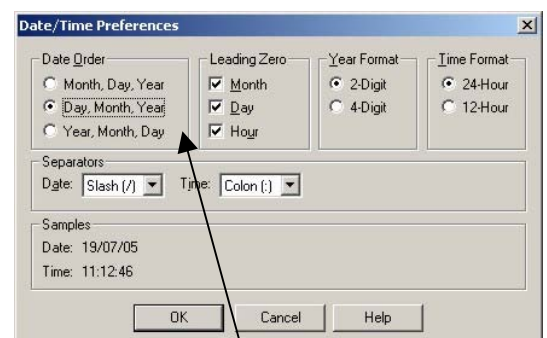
Date/Time Preferences

Date Order
Month, Day, Year
Day, Month, Year
Year, Month, Day

Leading Zero
Month
Day
Hour

Year Format
2-Digit
4-Digit

Time Format
24-Hour
12-Hour

Separators
Date: Slash (/)
Time: Colon (:)

Samples
Date: 19/07/05
Time: 11:12:46

OK
Cancel
Help